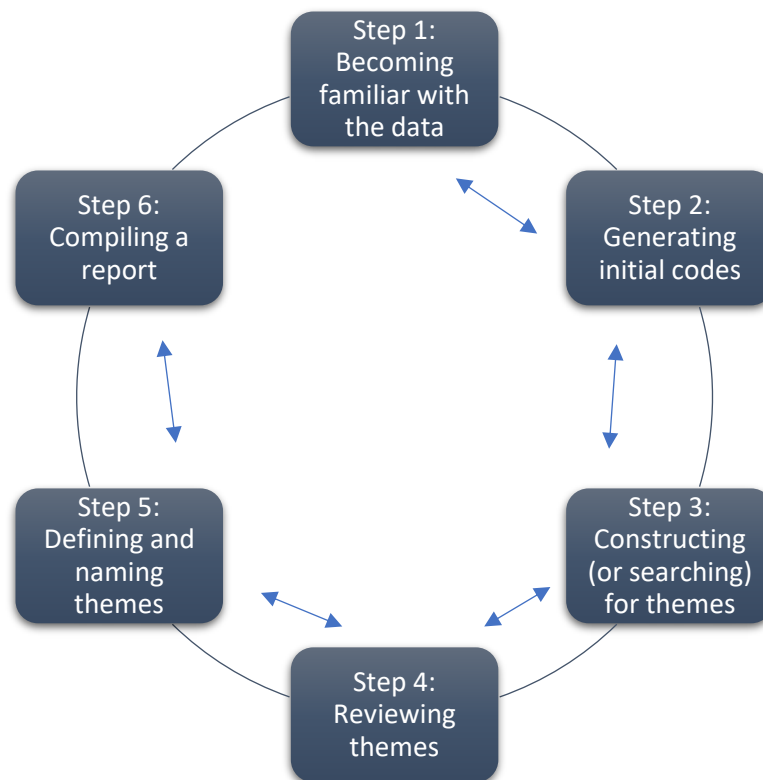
Step 1: Becoming familiar with the data

Step 2: Generating initial codes

Step 3: Constructing (or searching) for themes

Step 4: Reviewing themes

Step 5: Defining and naming themes

Step 6: Compiling a report